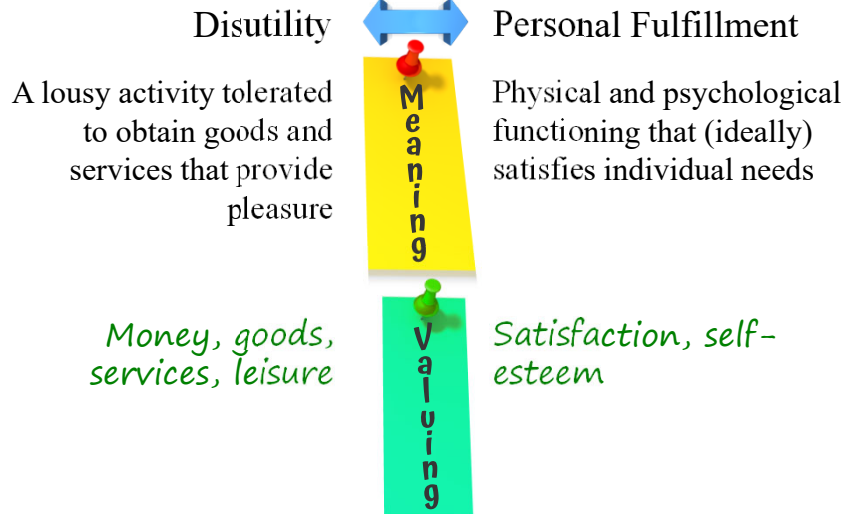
Disutility

Personal Fulfillment

A lousy activity tolerated to obtain goods and services that provide pleasure

Meaning

Physical and psychological functioning that (ideally) satisfies individual needs

Money, goods, services, leisure

Valuing

Satisfaction, self-esteem